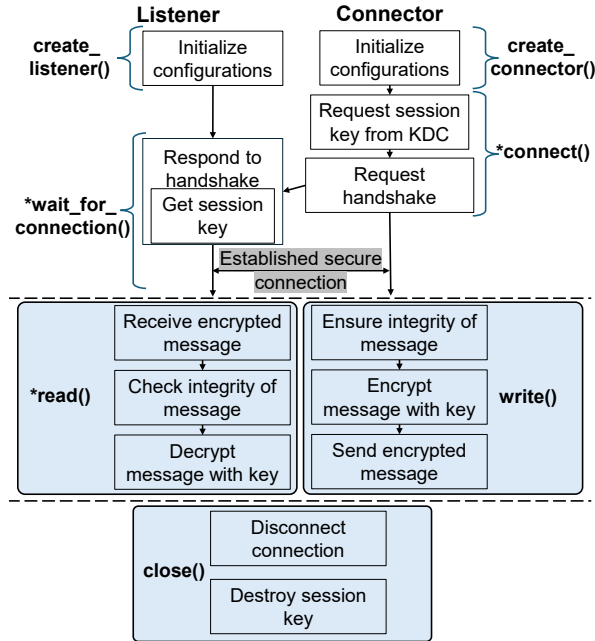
Listener

Connector

create_listener()

Initialize configurations

Initialize configurations

create_connector()

Request session key from KDC

*connect()

Respond to handshake

Get session key

Request handshake

*wait_for_connection()

Established secure connection

Receive encrypted message

Check integrity of message

Decrypt message with key

*read()

Ensure integrity of message

Encrypt message with key

Send encrypted message

write()

close()

Disconnect connection

Destroy session key